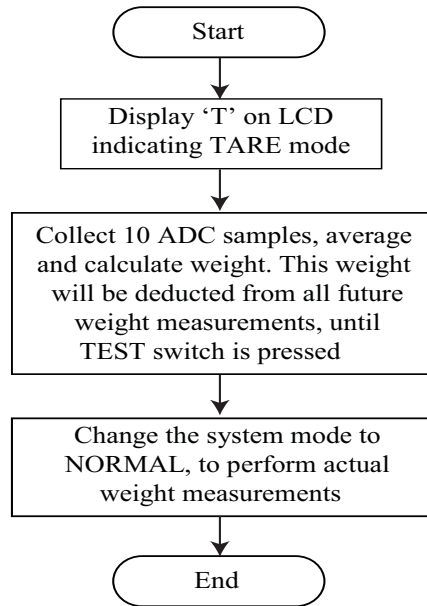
Start

Display ‘T’ on LCD indicating TARE mode

Collect 10 ADC samples, average and calculate weight. This weight will be deducted from all future weight measurements, until TEST switch is pressed

Change the system mode to NORMAL, to perform actual weight measurements

End